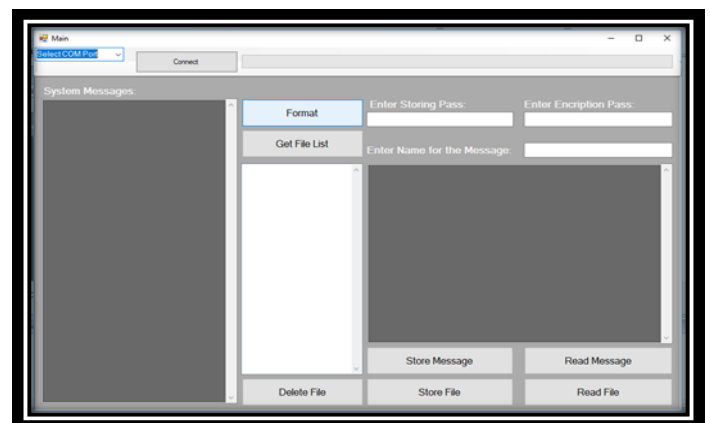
Main

Select COM Port

Connect

System Messages:

Format

Get File List

Delete File

Enter Storing Pass:

Enter Encription Pass:

Enter Name for the Message:

Store Message

Read Message

Store File

Read File